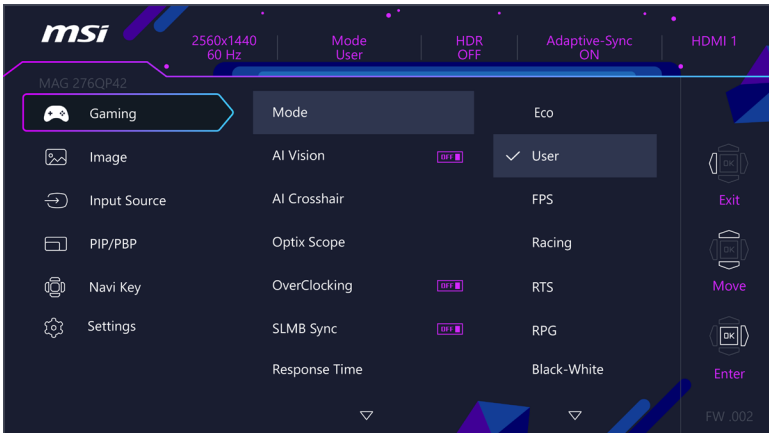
msi

2560x1440
60 Hz

Mode
User

HDR
OFF

Adaptive-Sync
ON

HDMI 1

MAG 276QP42

Gaming
Image
Input Source
PIP/PBP
Navi Key
Settings

Mode
AI Vision OFF
AI Crosshair
Optix Scope
OverClocking OFF
SLMB Sync OFF
Response Time

Eco
✓ User
FPS
Racing
RTS
RPG
Black-White

OK
Exit
OK
Move
OK
Enter

FW .002